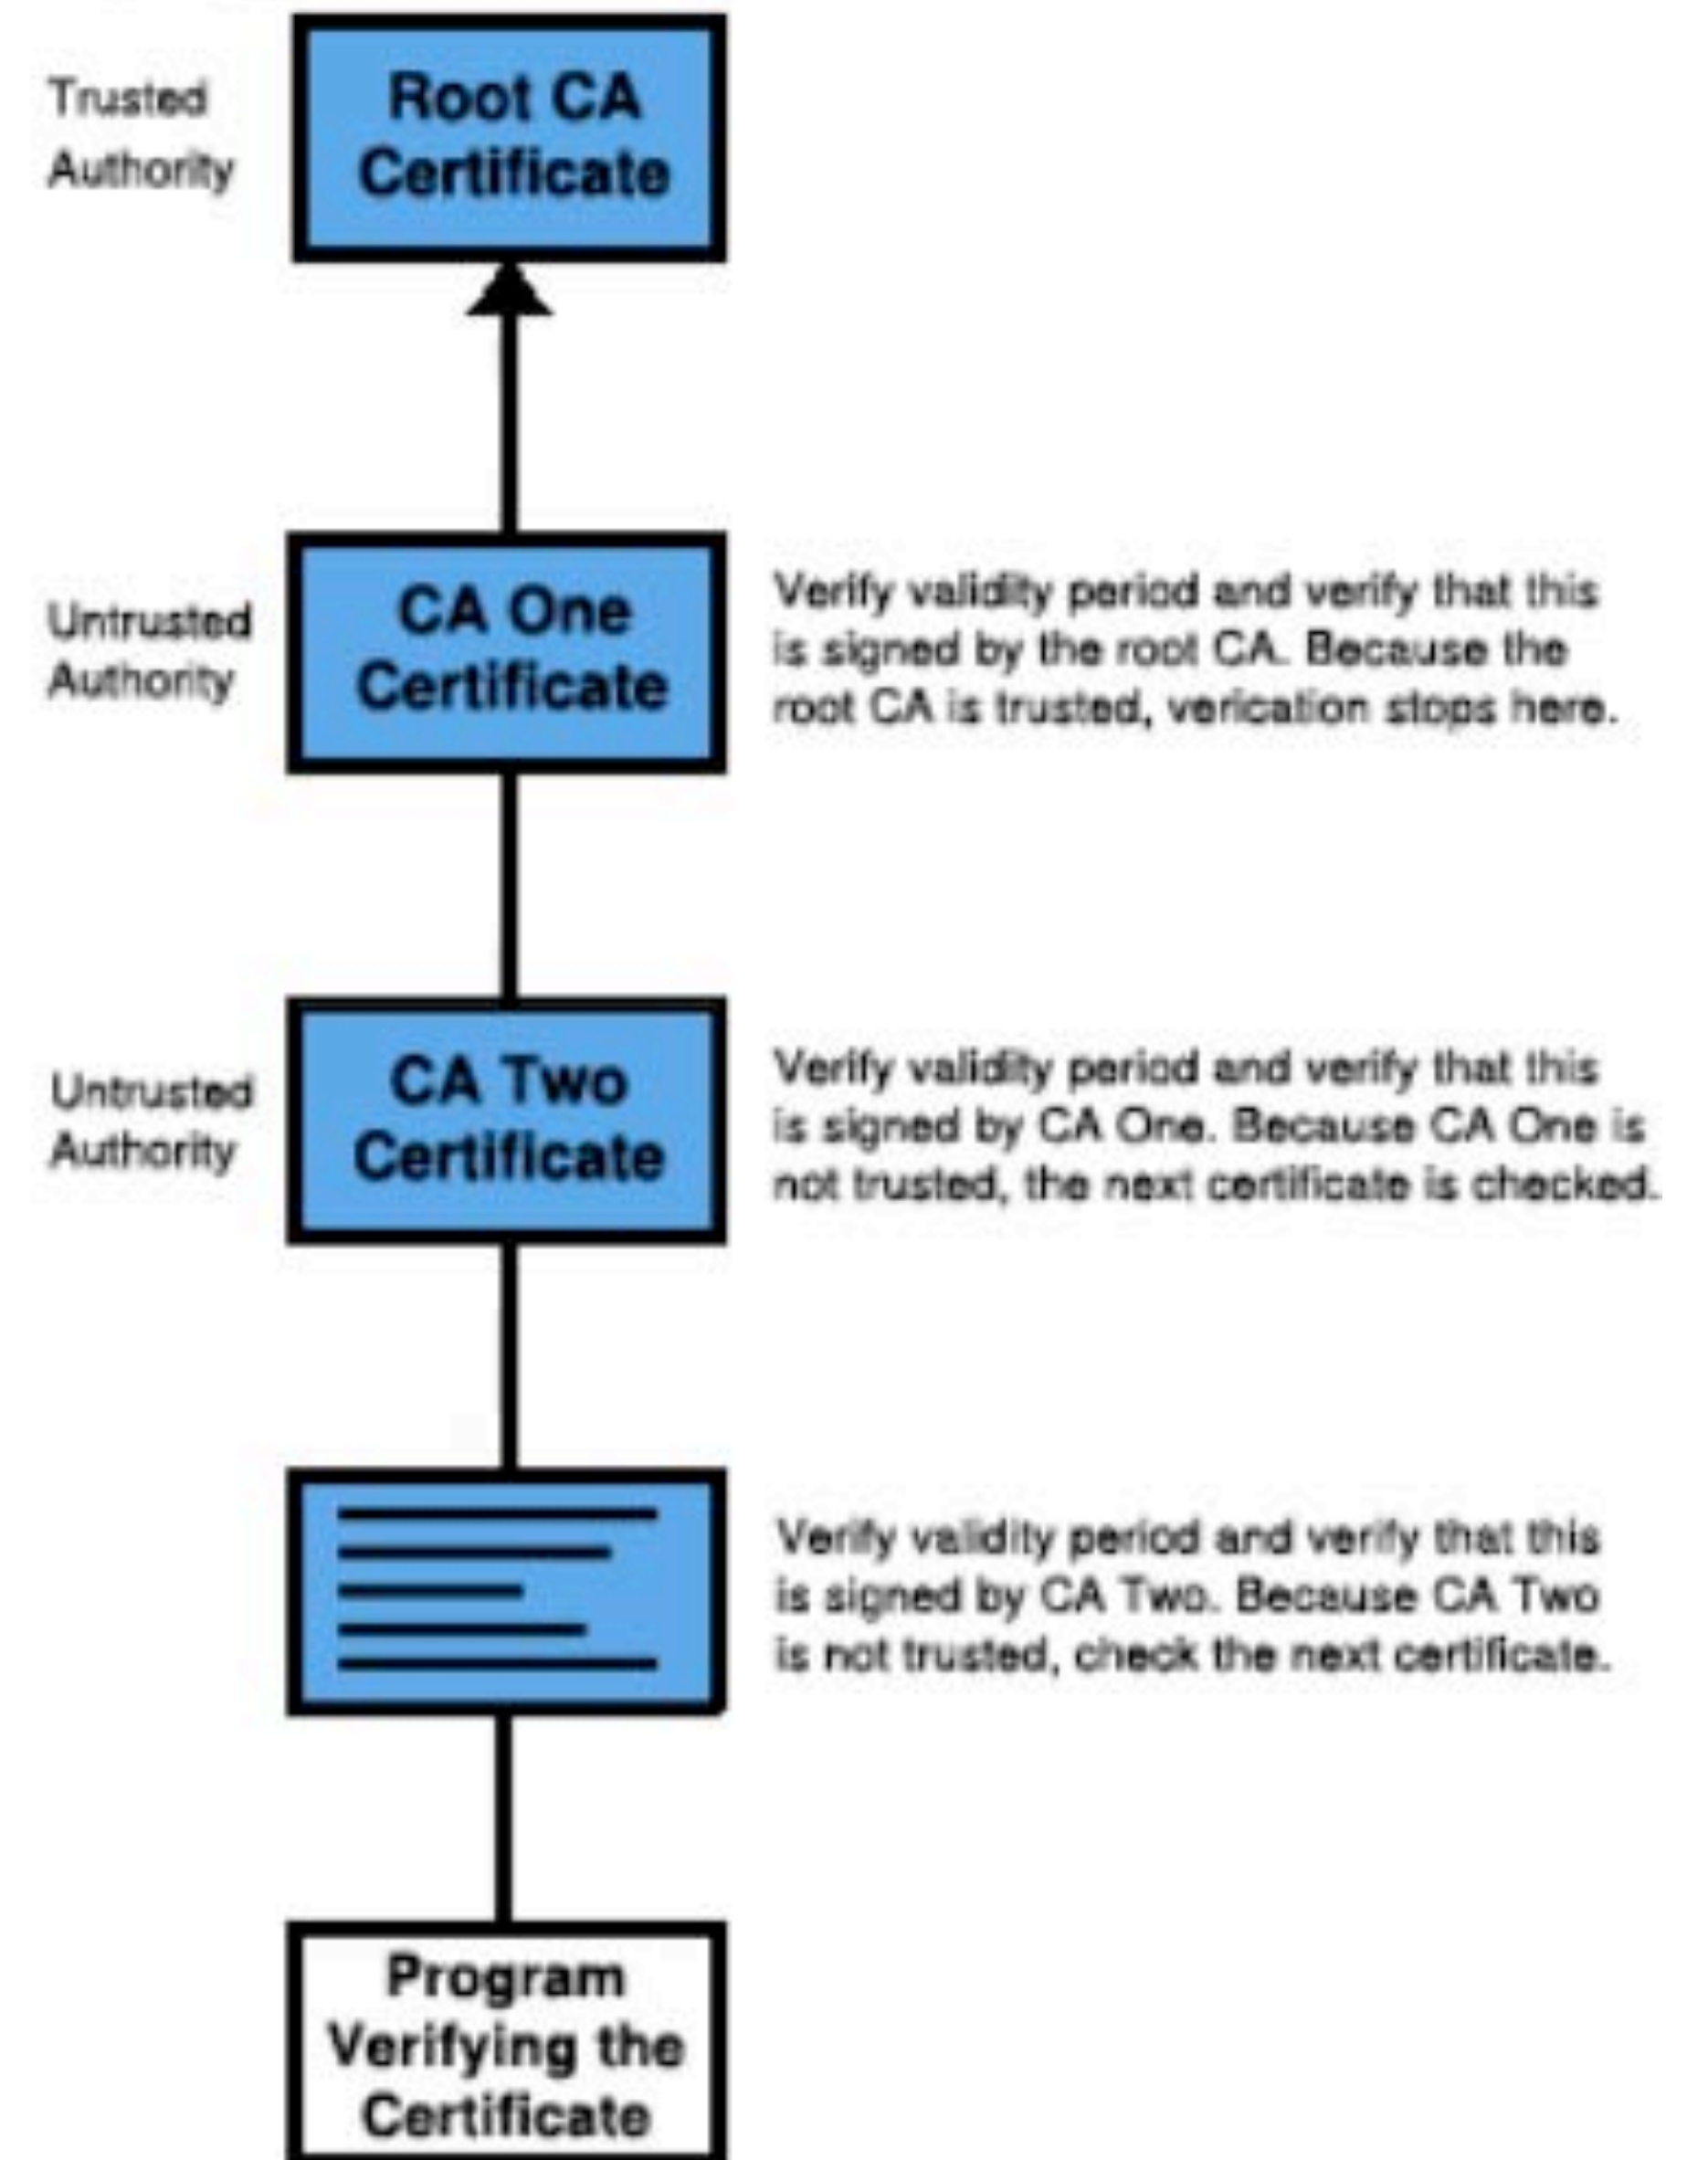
Trusted Authority

Root CA Certificate

Untrusted Authority

CA One Certificate

Verify validity period and verify that this is signed by the root CA. Because the root CA is trusted, verication stops here.

Untrusted Authority

CA Two Certificate

Verify validity period and verify that this is signed by CA One. Because CA One is not trusted, the next certificate is checked.

Verify validity period and verify that this is signed by CA Two. Because CA Two is not trusted, check the next certificate.

Program Verifying the Certificate